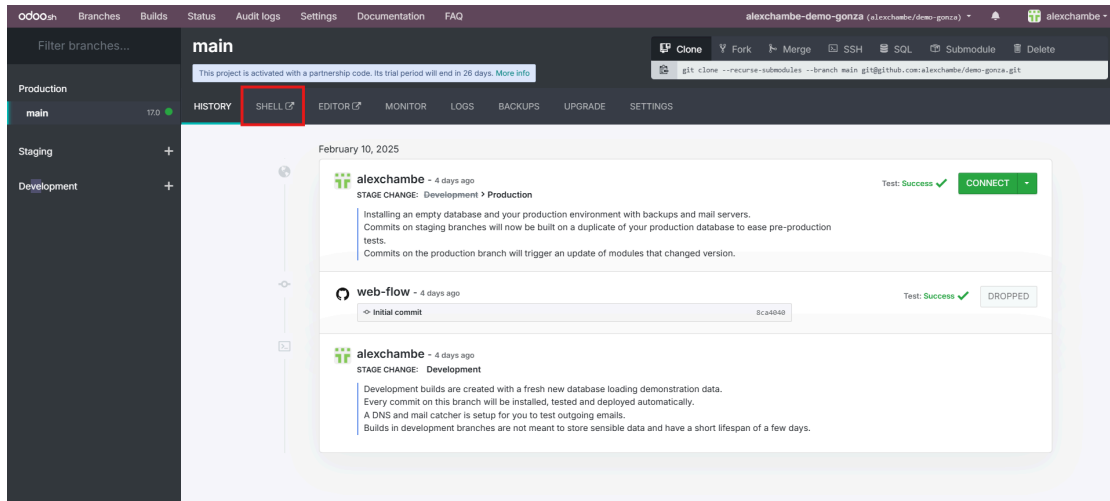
odoo.sh Branches Builds Status Audit logs Settings Documentation FAQ alexchambe-demo-gonza (alexchambe/demo-gonza) alexchambe

Filter branches...

Production

main 17.0

Staging +

Development +

main

This project is activated with a partnership code. Its trial period will end in 26 days. More info

Clone Fork Merge SSH SQL Submodule Delete

git clone --recurse-submodules --branch main git@github.com:alexchambe/demo-gonza.git

HISTORY SHELL EDITOR MONITOR LOGS BACKUPS UPGRADE SETTINGS

February 10, 2025

alexchambe - 4 days ago
STAGE CHANGE: ~~Development~~ > Production

Test: Success CONNECT

Installing an empty database and your production environment with backups and mail servers.
Commits on staging branches will now be built on a duplicate of your production database to ease pre-production tests.
Commits on the production branch will trigger an update of modules that changed version.

web-flow - 4 days ago

Test: Success DROPPED

initial commit 8ca4040

alexchambe - 4 days ago
STAGE CHANGE: Development

Development builds are created with a fresh new database loading demonstration data.
Every commit on this branch will be installed, tested and deployed automatically.
A DNS and mail catcher is setup for you to test outgoing emails.
Builds in development branches are not meant to store sensible data and have a short lifespan of a few days.